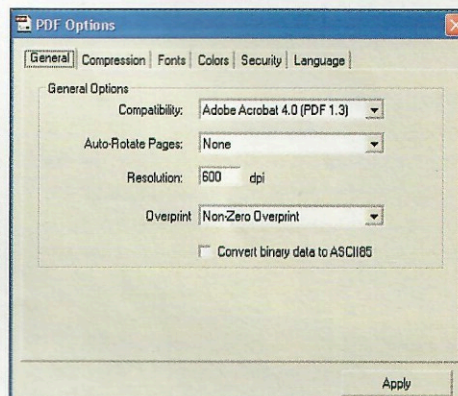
PDF Options

General | Compression | Fonts | Colors | Security | Language

General Options

Compatibility: Adobe Acrobat 4.0 (PDF 1.3)

Auto-Rotate Pages: None

Resolution: 600 dpi

Overprint Non-Zero Overprint

Convert binary data to ASCII85

Apply